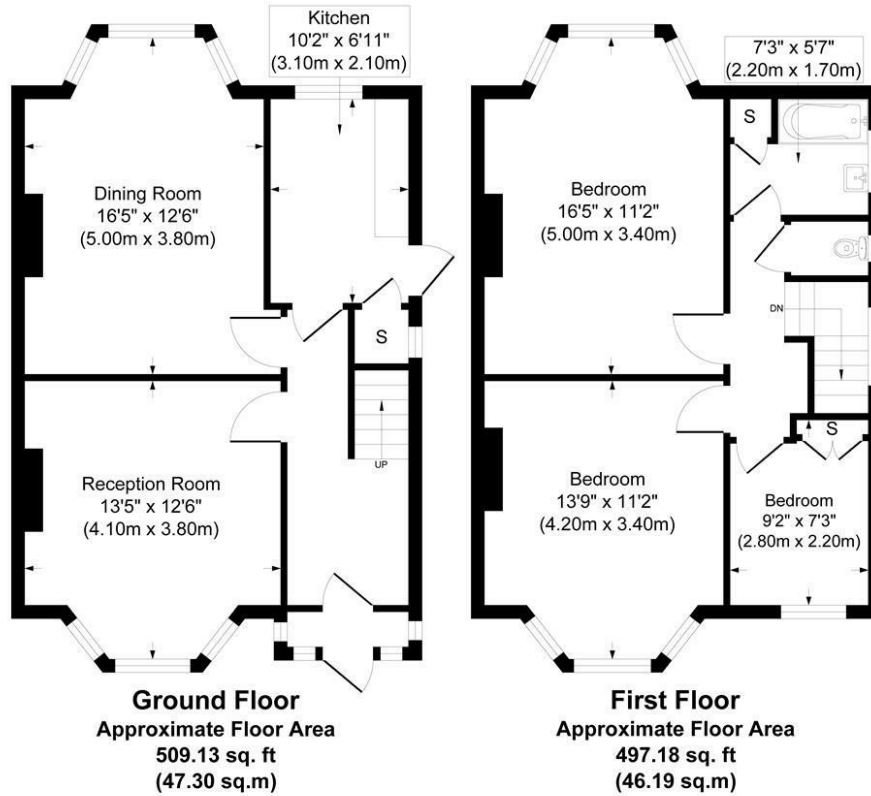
Kitchen
10'2" x 6'11"
(3.10m x 2.10m)

Dining Room
16'5" x 12'6"
(5.00m x 3.80m)

S

Reception Room
13'5" x 12'6"
(4.10m x 3.80m)

UP

Ground Floor
Approximate Floor Area
509.13 sq. ft
(47.30 sq.m)

7'3" x 5'7"
(2.20m x 1.70m)

S

Bedroom
16'5" x 11'2"
(5.00m x 3.40m)

DN

S

Bedroom
13'9" x 11'2"
(4.20m x 3.40m)

Bedroom
9'2" x 7'3"
(2.80m x 2.20m)

First Floor
Approximate Floor Area
497.18 sq. ft
(46.19 sq.m)